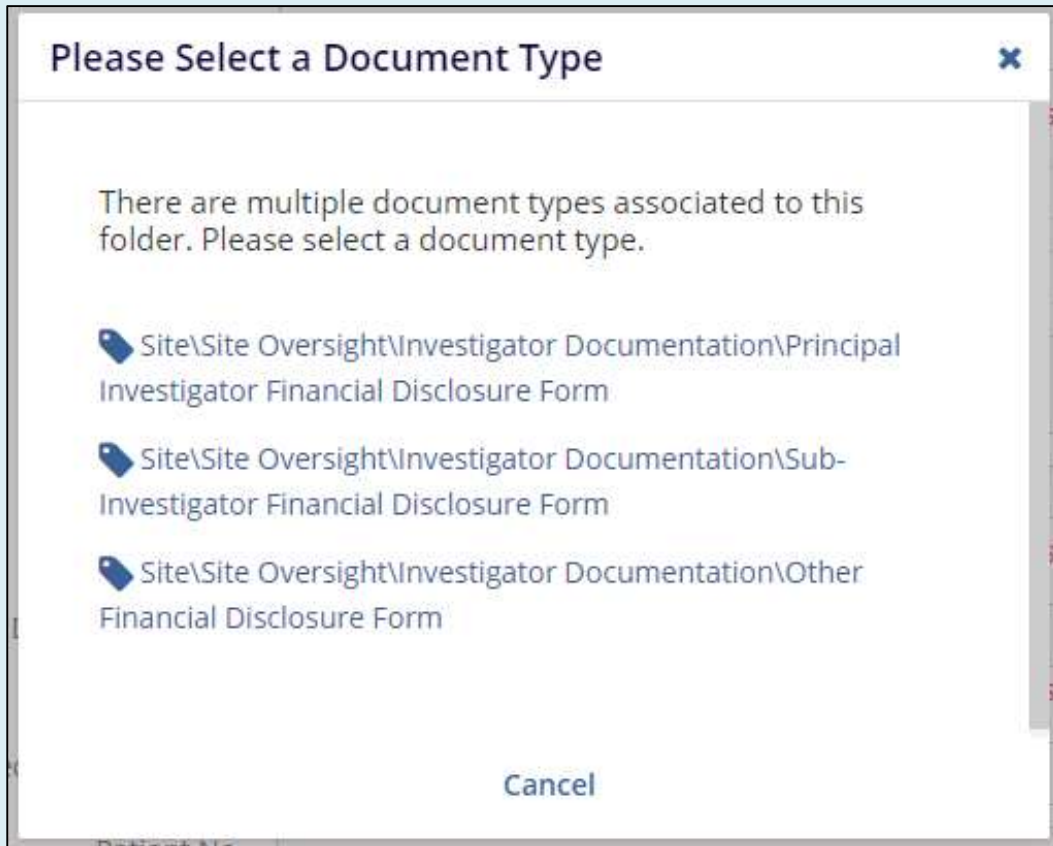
Please Select a Document Type

×

There are multiple document types associated to this folder. Please select a document type.

Site\Site Oversight\Investigator Documentation\Principal Investigator Financial Disclosure Form

Site\Site Oversight\Investigator Documentation\Sub-Investigator Financial Disclosure Form

Site\Site Oversight\Investigator Documentation\Other Financial Disclosure Form

Cancel